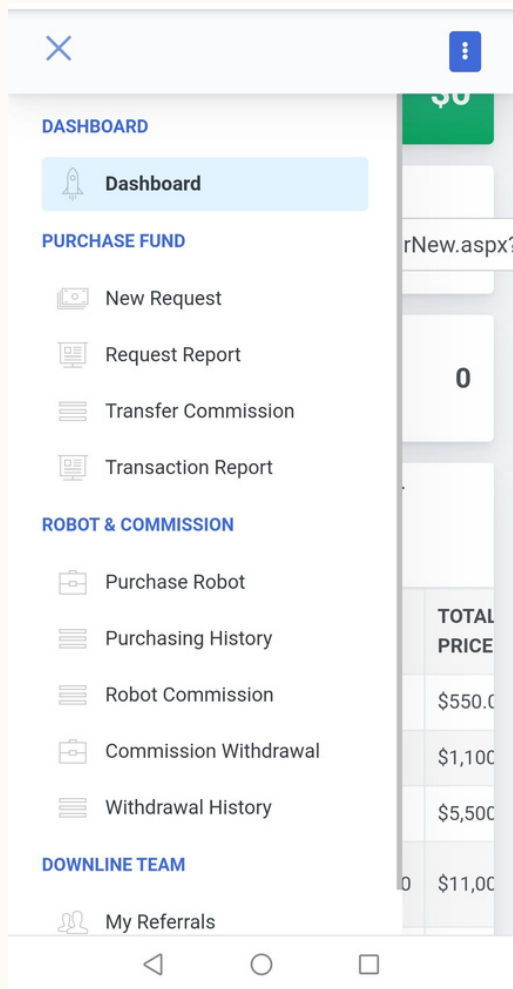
DASHBOARD

Dashboard

PURCHASE FUND

New Request

Request Report

Transfer Commission

Transaction Report

ROBOT & COMMISSION

Purchase Robot

Purchasing History

Robot Commission

Commission Withdrawal

Withdrawal History

DOWNLINE TEAM

My Referrals

$0

rNew.aspx?

0

TOTAL PRICE

$550.0

$1,100

$5,500

0 $11,00